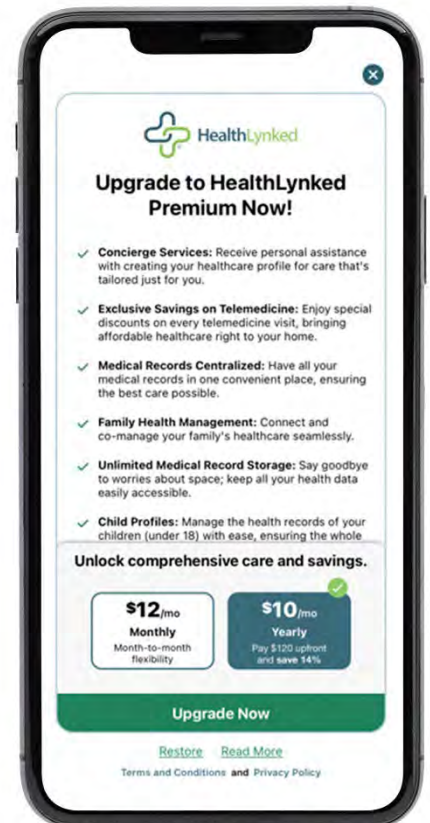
HealthLynked

Upgrade to HealthLynked Premium Now!

Concierge Services: Receive personal assistance with creating your healthcare profile for care that's tailored just for you.

Exclusive Savings on Telemedicine: Enjoy special discounts on every telemedicine visit, bringing affordable healthcare right to your home.

Medical Records Centralized: Have all your medical records in one convenient place, ensuring the best care possible.

Family Health Management: Connect and co-manage your family's healthcare seamlessly.

Unlimited Medical Record Storage: Say goodbye to worries about space; keep all your health data easily accessible.

Child Profiles: Manage the health records of your children (under 18) with ease, ensuring the whole

Unlock comprehensive care and savings.

$12/mo
Monthly
Month-to-month flexibility

$10/mo
Yearly
Pay $120 upfront and save 14%

Upgrade Now

Restore Read More

Terms and Conditions and Privacy Policy